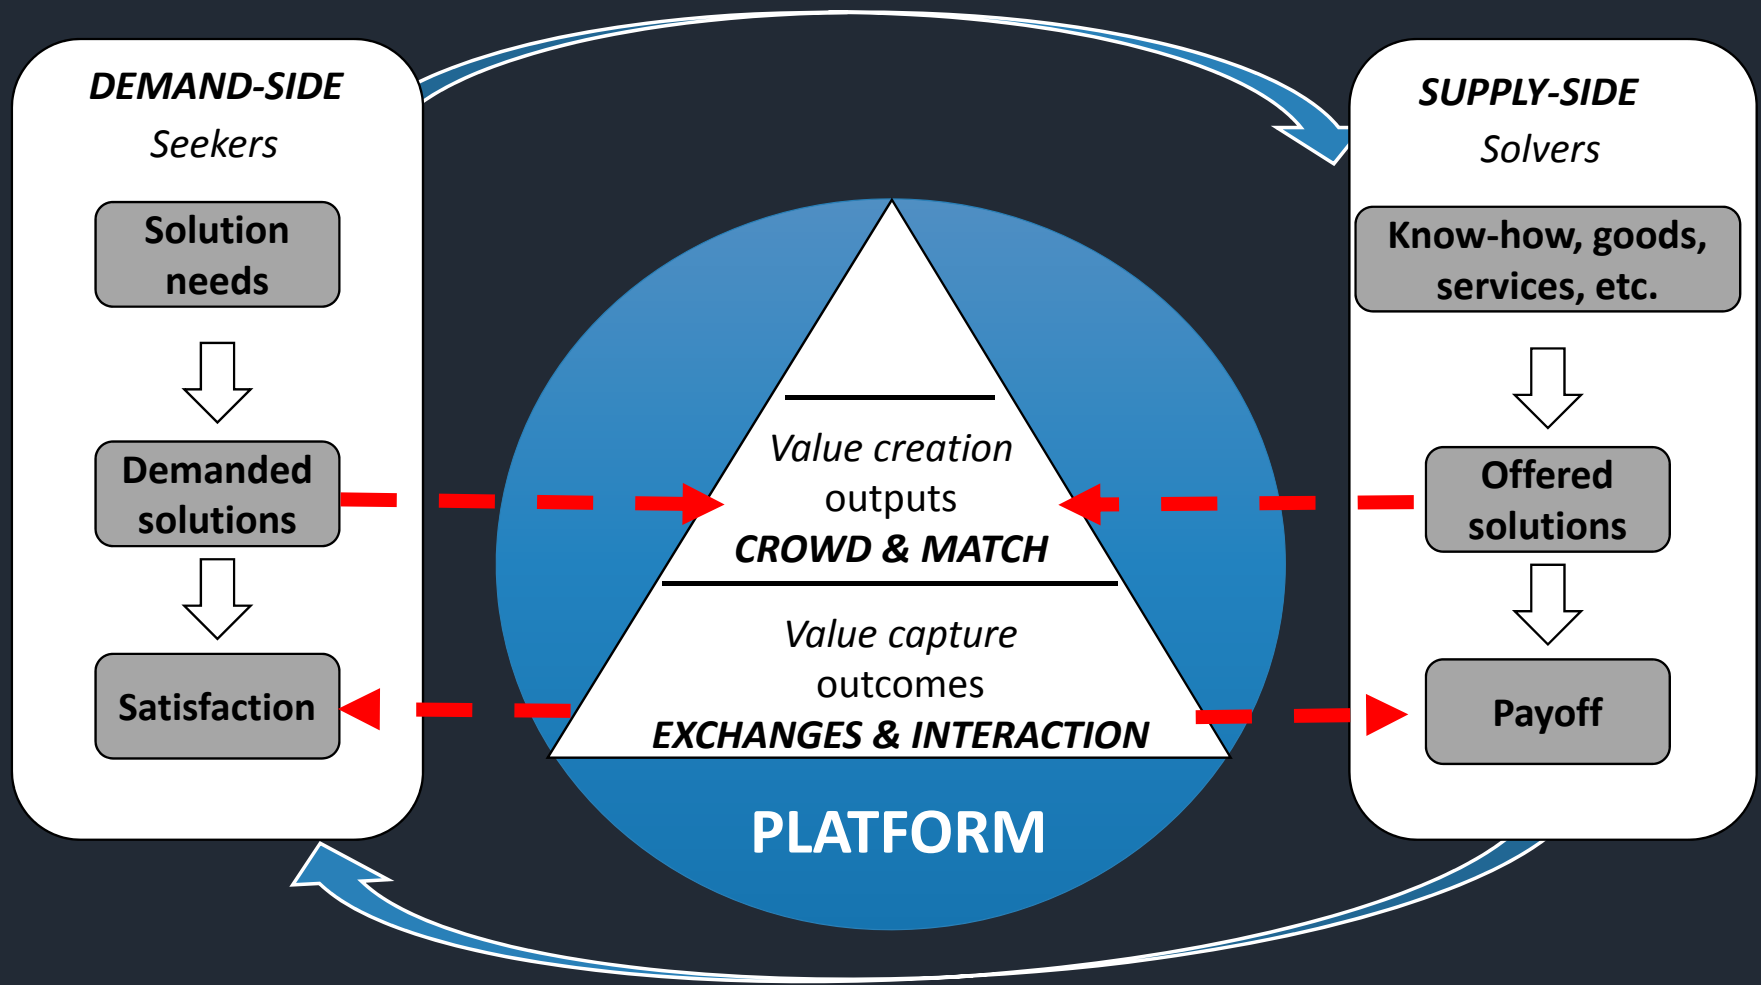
DEMAND-SIDE
Seekers

Solution needs

Demanded solutions

Satisfaction

Value creation
outputs
CROWD & MATCH

Value capture
outcomes
EXCHANGES & INTERACTION

PLATFORM

SUPPLY-SIDE
Solvers

Know-how, goods, services, etc.

Offered solutions

Payoff